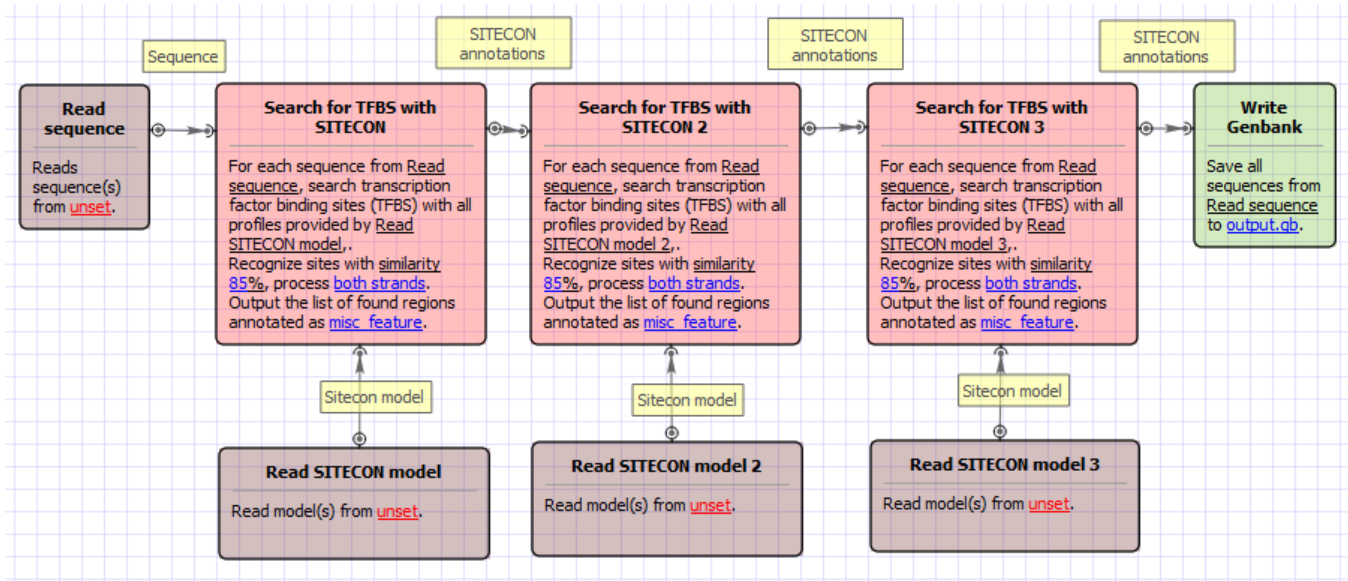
Sequence

SITECON annotations

SITECON annotations

SITECON annotations

Read sequence

Reads sequence(s) from unset.

Search for TFBS with SITECON

For each sequence from Read sequence, search transcription factor binding sites (TFBS) with all profiles provided by Read SITECON model,. Recognize sites with similarity 85%, process both strands. Output the list of found regions annotated as misc_feature.

Search for TFBS with SITECON 2

For each sequence from Read sequence, search transcription factor binding sites (TFBS) with all profiles provided by Read SITECON model 2,. Recognize sites with similarity 85%, process both strands. Output the list of found regions annotated as misc_feature.

Search for TFBS with SITECON 3

For each sequence from Read sequence, search transcription factor binding sites (TFBS) with all profiles provided by Read SITECON model 3,. Recognize sites with similarity 85%, process both strands. Output the list of found regions annotated as misc_feature.

Write Genbank

Save all sequences from Read sequence to output.gb.

Sitecon model

Sitecon model

Sitecon model

Read SITECON model

Read model(s) from unset.

Read SITECON model 2

Read model(s) from unset.

Read SITECON model 3

Read model(s) from unset.